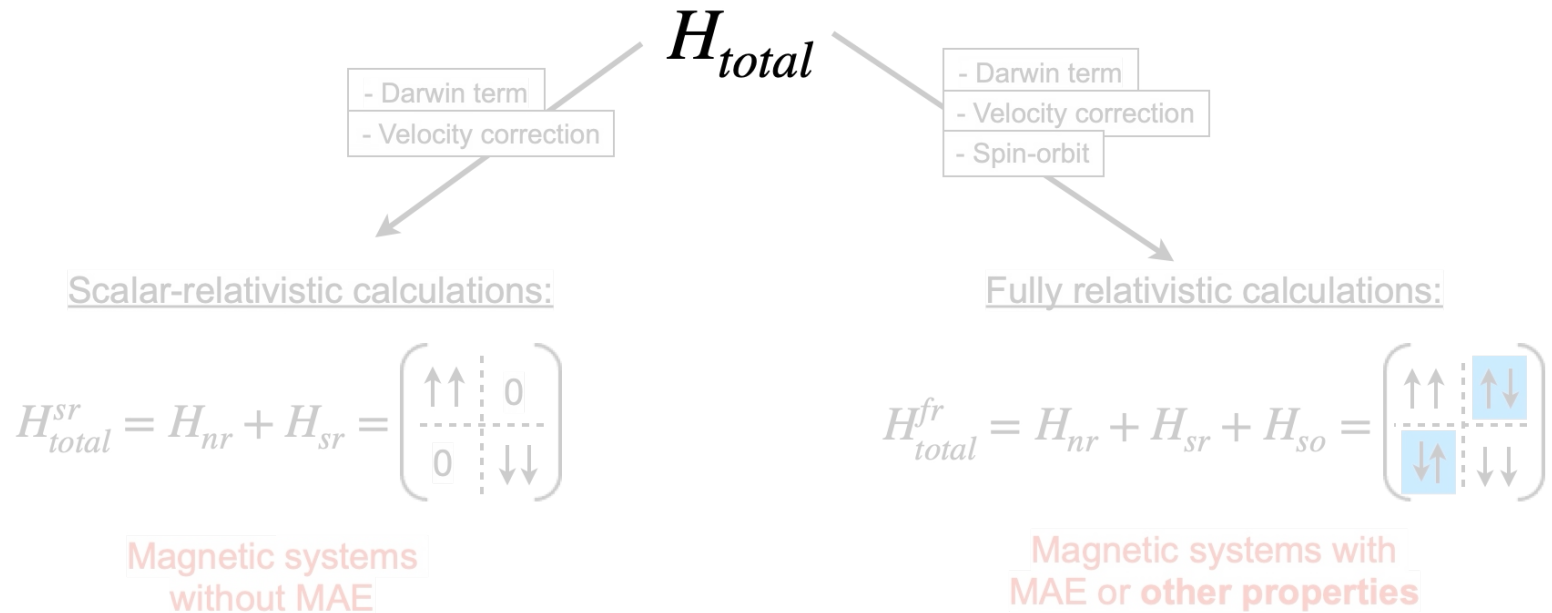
$H_{total}$

- Darwin term
- Velocity correction

- Darwin term
- Velocity correction
- Spin-orbit

Scalar-relativistic calculations:

$H^{sr}_{total} = H_{nr} + H_{sr} = \begin{pmatrix} \uparrow\uparrow & 0 \\ 0 & \downarrow\downarrow \end{pmatrix}$

Magnetic systems without MAE

Fully relativistic calculations:

$H^{fr}_{total} = H_{nr} + H_{sr} + H_{so} = \begin{pmatrix} \uparrow\uparrow & \uparrow\downarrow \\ \downarrow\uparrow & \downarrow\downarrow \end{pmatrix}$

Magnetic systems with MAE or **other properties**